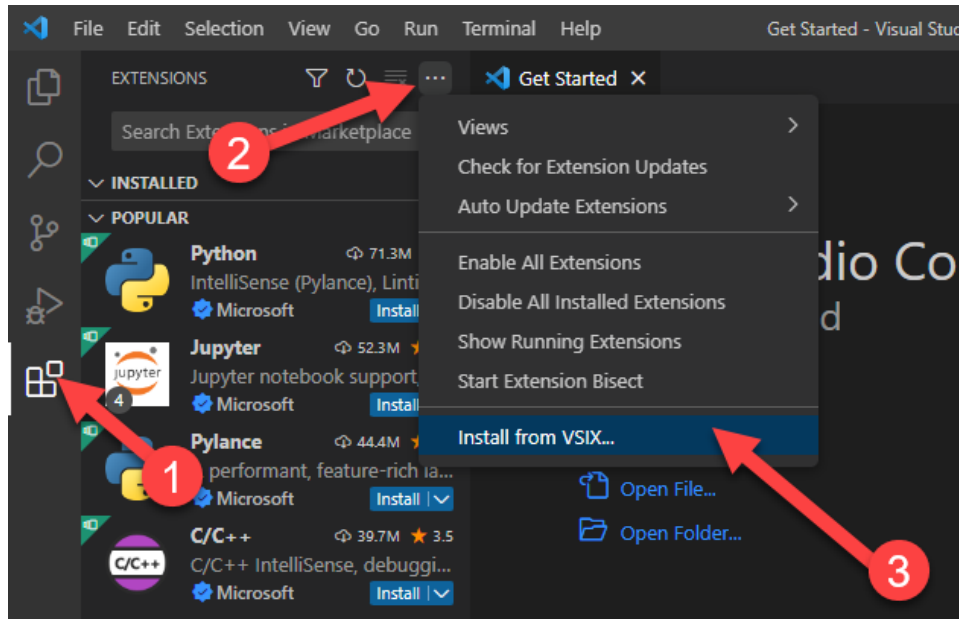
File Edit Selection View Go Run Terminal Help Get Started - Visual Stud

EXTENSIONS

Get Started ×

Search Exte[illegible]arketplace

2

INSTALLED

POPULAR

Python 71.3M
IntelliSense (Pylance), Linti
Microsoft Install

jupyter
Jupyter 52.3M
Jupyter notebook support,
Microsoft Install

4

Pylance 44.4M
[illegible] performant, feature-rich la
Microsoft Install

1

C/C++
C/C++ 39.7M ★ 3.5
C/C++ IntelliSense, debuggi...
Microsoft Install

Views
Check for Extension Updates
Auto Update Extensions
Enable All Extensions
Disable All Installed Extensions
Show Running Extensions
Start Extension Bisect
Install from VSIX...

dio Co
d

Open File...
Open Folder...

3